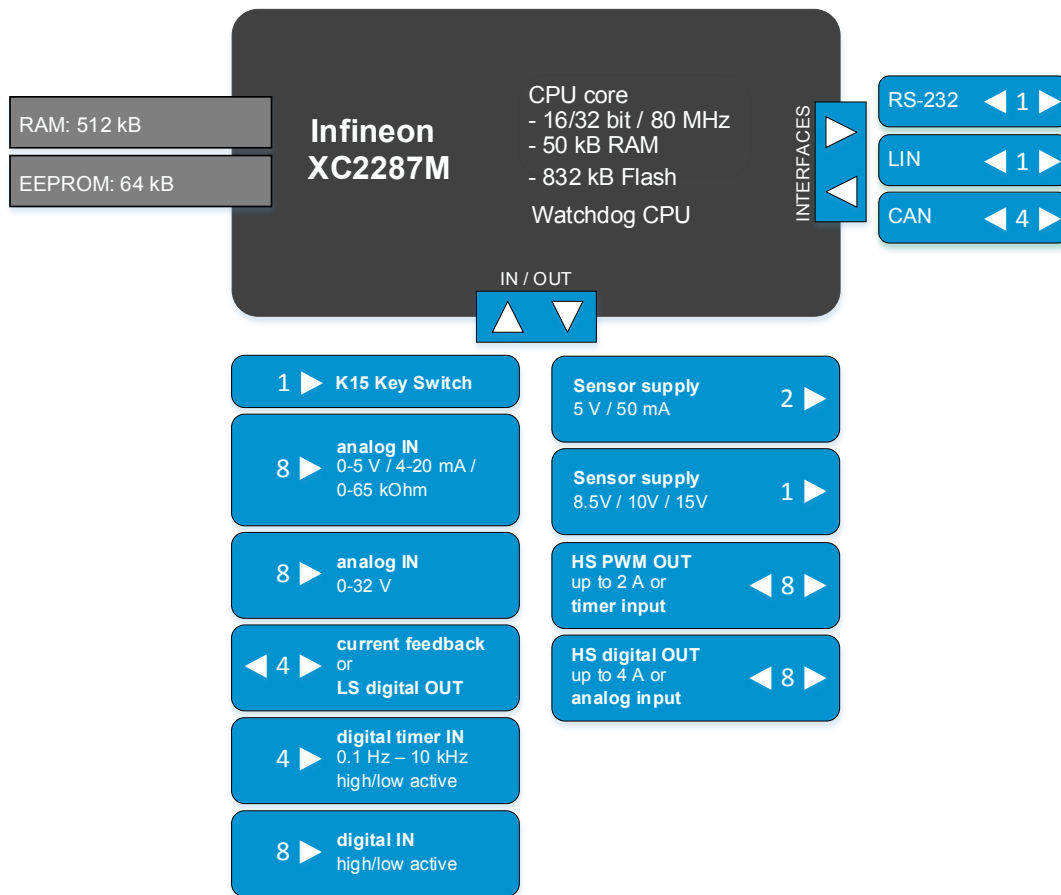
RAM: 512 kB

EEPROM: 64 kB

Infineon XC2287M

CPU core
- 16/32 bit / 80 MHz
- 50 kB RAM
- 832 kB Flash

Watchdog CPU

INTERFACES

RS-232 1

LIN 1

CAN 4

IN / OUT

1 K15 Key Switch

8 analog IN
0-5 V / 4-20 mA / 0-65 kOhm

8 analog IN
0-32 V

4 current feedback
or
LS digital OUT

4 digital timer IN
0.1 Hz – 10 kHz
high/low active

8 digital IN
high/low active

Sensor supply
5 V / 50 mA 2

Sensor supply
8.5V / 10V / 15V 1

HS PWM OUT
up to 2 A or
timer input 8

HS digital OUT
up to 4 A or
analog input 8